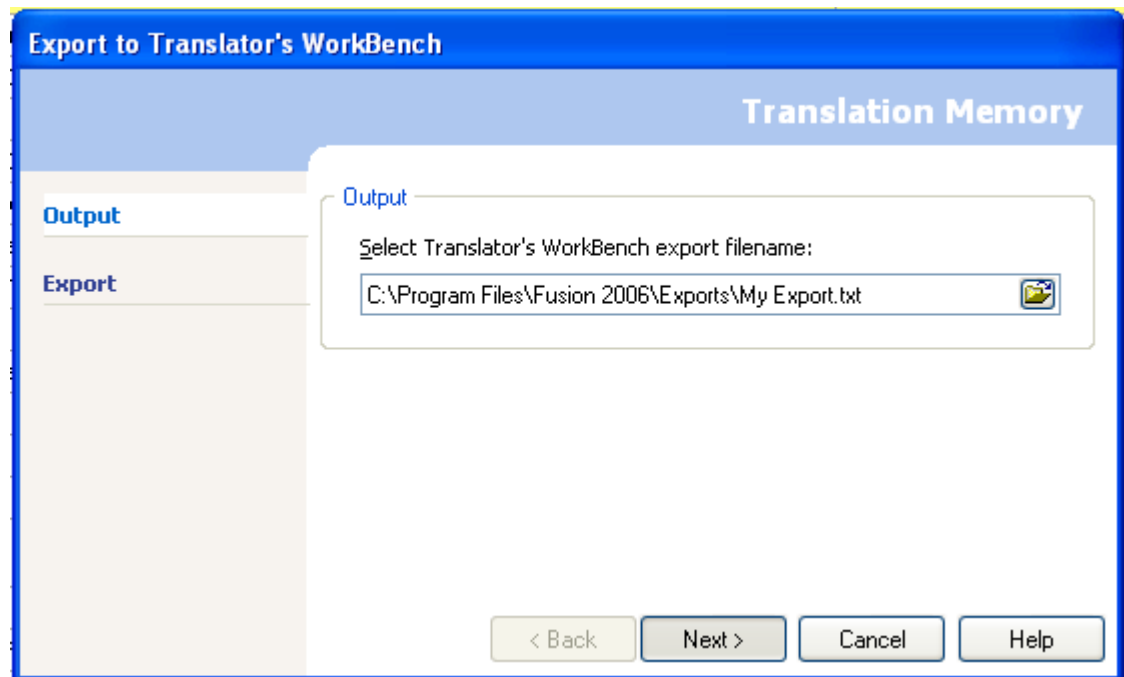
Export to Translator's WorkBench

Translation Memory

Output

Export

Output

Select Translator's WorkBench export filename:

C:\Program Files\Fusion 2006\Exports\My Export.txt

< Back

Next >

Cancel

Help